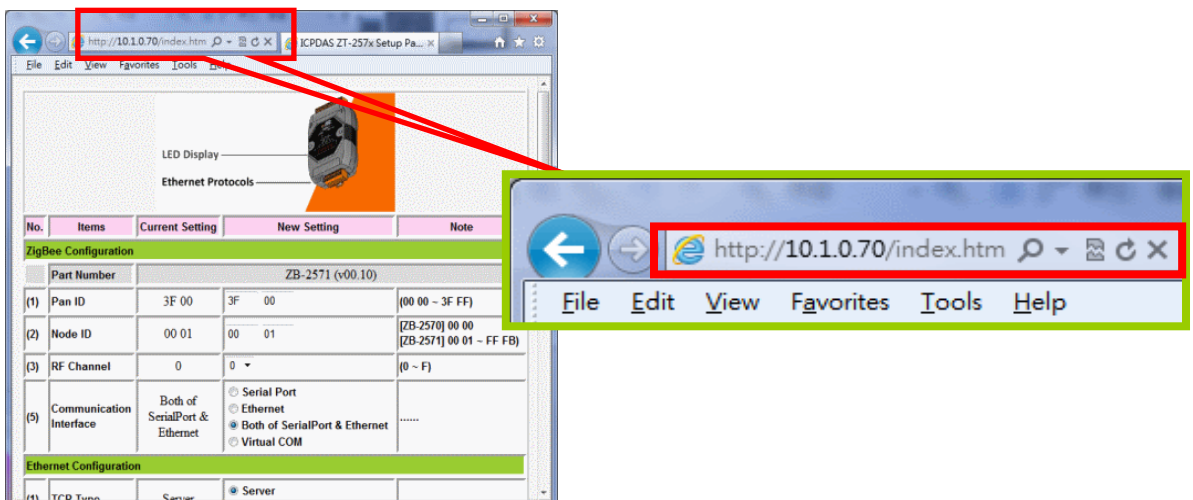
http://10.1.0.70/index.htm ICPDAS ZT-257x Setup Pa...

File Edit View Favorites Tools Help

LED Display

Ethernet Protocols

| No. | Items | Current Setting | New Setting | Note |
|---|---|---|---|---|
| ZigBee Configuration | | | | |
| | Part Number | ZB-2571 (v00.10) | | |
| (1) | Pan ID | 3F 00 | 3F 00 | (00 00 ~ 3F FF) |
| (2) | Node ID | 00 01 | 00 01 | [ZB-2570] 00 00 [ZB-2571] 00 01 ~ FF FB) |
| (3) | RF Channel | 0 | 0 | (0 ~ F) |
| (5) | Communication Interface | Both of SerialPort & Ethernet | Serial Port, Ethernet, Both of SerialPort & Ethernet, Virtual COM | ...... |
| Ethernet Configuration | | | | |
| (1) | TCP Type | Server | Server | |

http://10.1.0.70/index.htm

File Edit View Favorites Tools Help